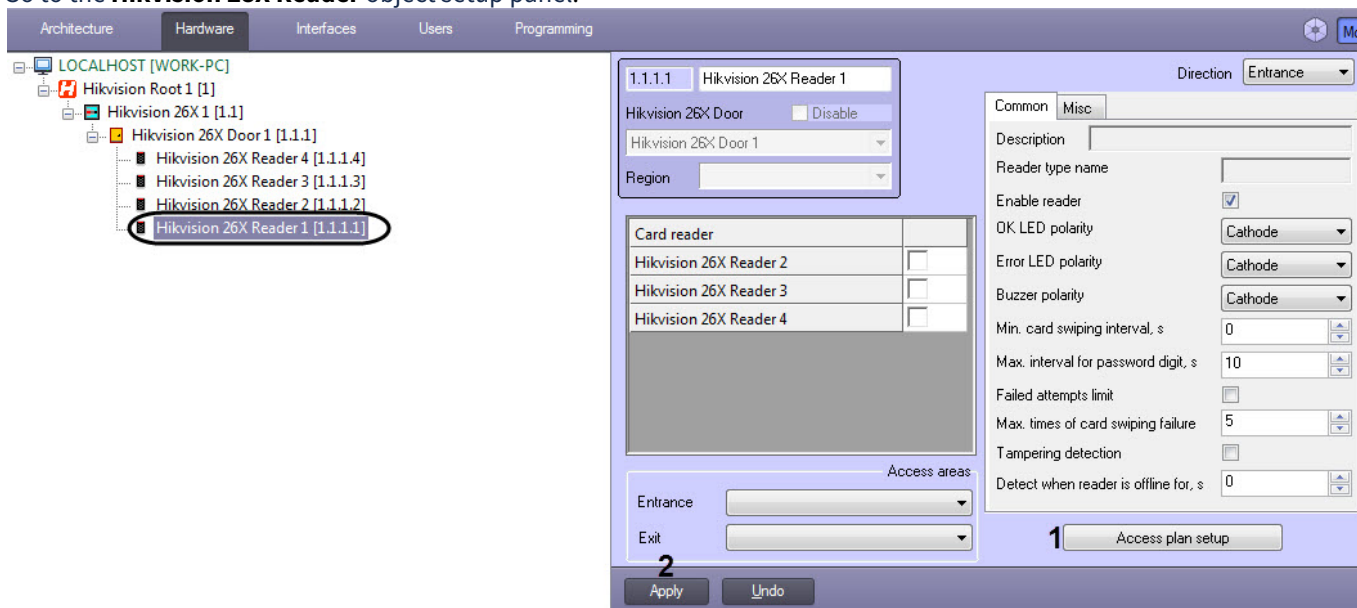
Go to the **Hikvision 26X Reader** object setup panel.

Architecture Hardware Interfaces Users Programming

LOCALHOST [WORK-PC]
Hikvision Root 1 [1]
Hikvision 26X 1 [1.1]
Hikvision 26X Door 1 [1.1.1]
Hikvision 26X Reader 4 [1.1.1.4]
Hikvision 26X Reader 3 [1.1.1.3]
Hikvision 26X Reader 2 [1.1.1.2]
Hikvision 26X Reader 1 [1.1.1.1]

1.1.1.1 Hikvision 26X Reader 1
Hikvision 26X Door Disable
Hikvision 26X Door 1
Region

| Card reader | |
|---|---|
| Hikvision 26X Reader 2 | |
| Hikvision 26X Reader 3 | |
| Hikvision 26X Reader 4 | |

Access areas
Entrance
Exit

Direction Entrance
Common Misc
Description
Reader type name
Enable reader
OK LED polarity Cathode
Error LED polarity Cathode
Buzzer polarity Cathode
Min. card swiping interval, s 0
Max. interval for password digit, s 10
Failed attempts limit
Max. times of card swiping failure 5
Tampering detection
Detect when reader is offline for, s 0

1 Access plan setup

2
Apply Undo